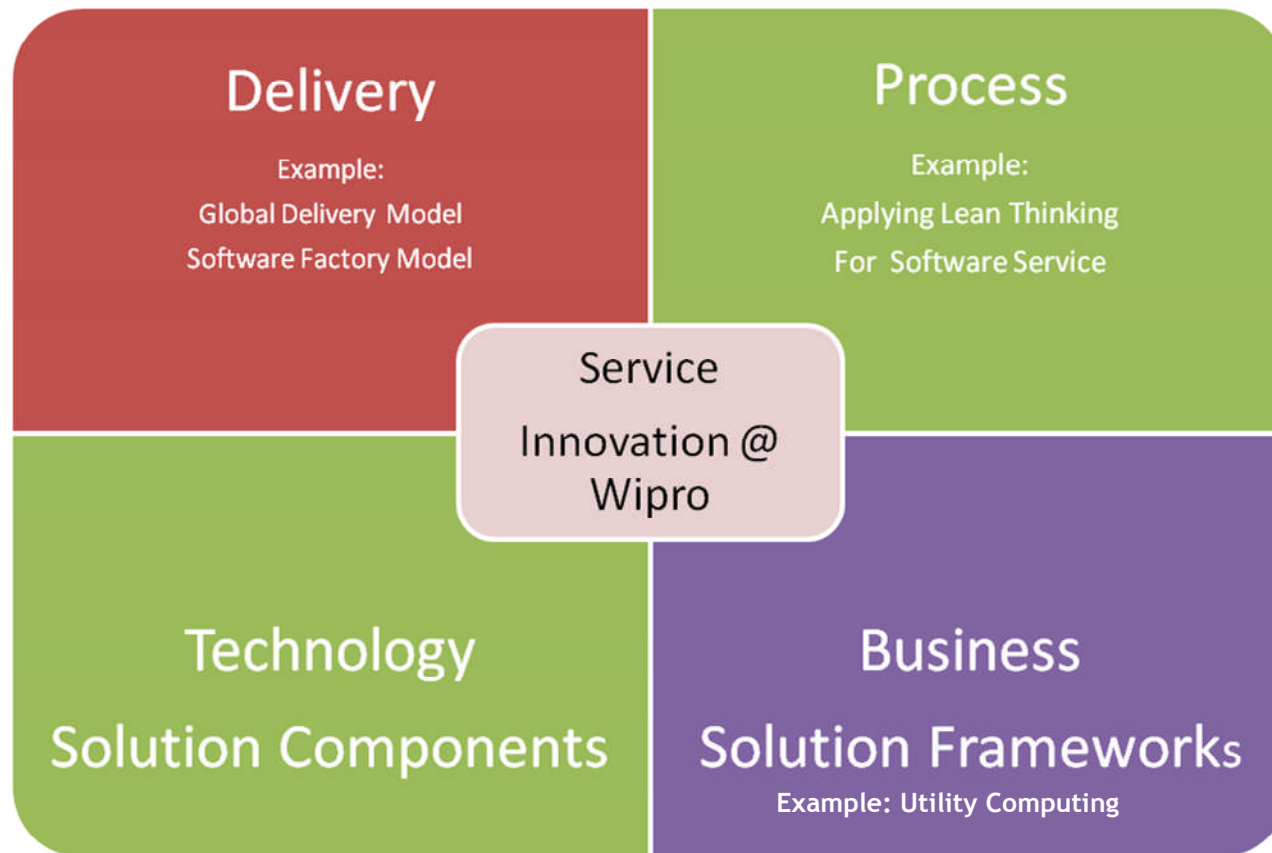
Delivery

Example:
Global Delivery Model
Software Factory Model

Process

Example:
Applying Lean Thinking
For Software Service

Service
Innovation @
Wipro

Technology
Solution Components

Business
Solution Frameworks

Example: Utility Computing